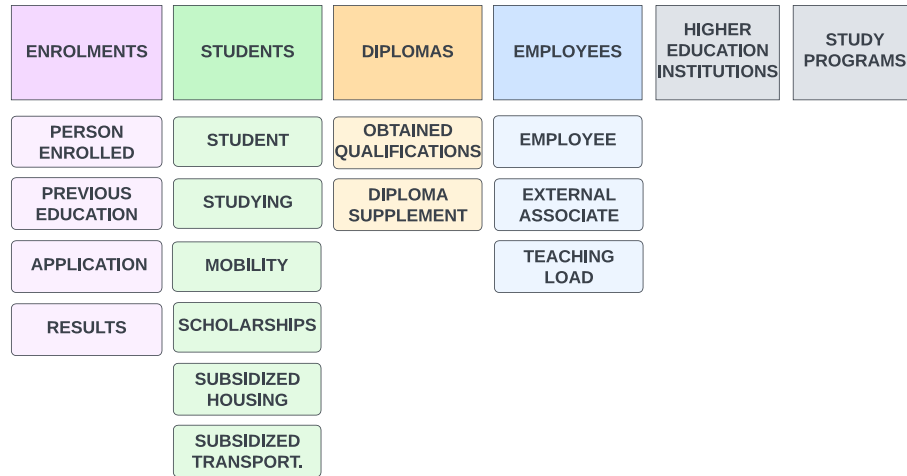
ENROLMENTS

PERSON ENROLLED

PREVIOUS EDUCATION

APPLICATION

RESULTS

STUDENTS

STUDENT

STUDYING

MOBILITY

SCHOLARSHIPS

SUBSIDIZED HOUSING

SUBSIDIZED TRANSPORT.

DIPLOMAS

OBTAINED QUALIFICATIONS

DIPLOMA SUPPLEMENT

EMPLOYEES

EMPLOYEE

EXTERNAL ASSOCIATE

TEACHING LOAD

HIGHER EDUCATION INSTITUTIONS

STUDY PROGRAMS